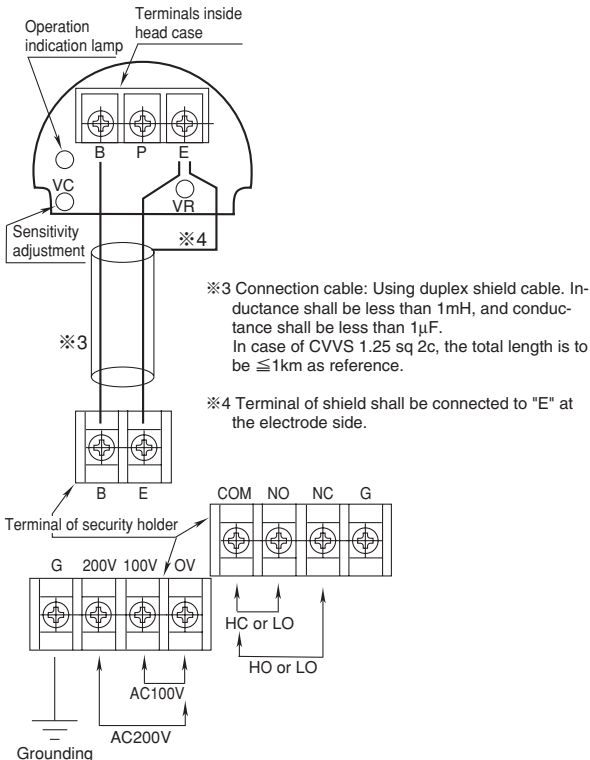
Operation indication lamp

Terminals inside head case

B P E

VC

VR

Sensitivity adjustment

※4

※3

※3 Connection cable: Using duplex shield cable. Inductance shall be less than 1mH, and conductance shall be less than 1μF.
In case of CVVS 1.25 sq 2c, the total length is to be ≦1km as reference.

※4 Terminal of shield shall be connected to "E" at the electrode side.

B E

Terminal of security holder

COM NO NC G

G 200V 100V OV

HC or LO

HO or LO

AC100V

AC200V

Grounding